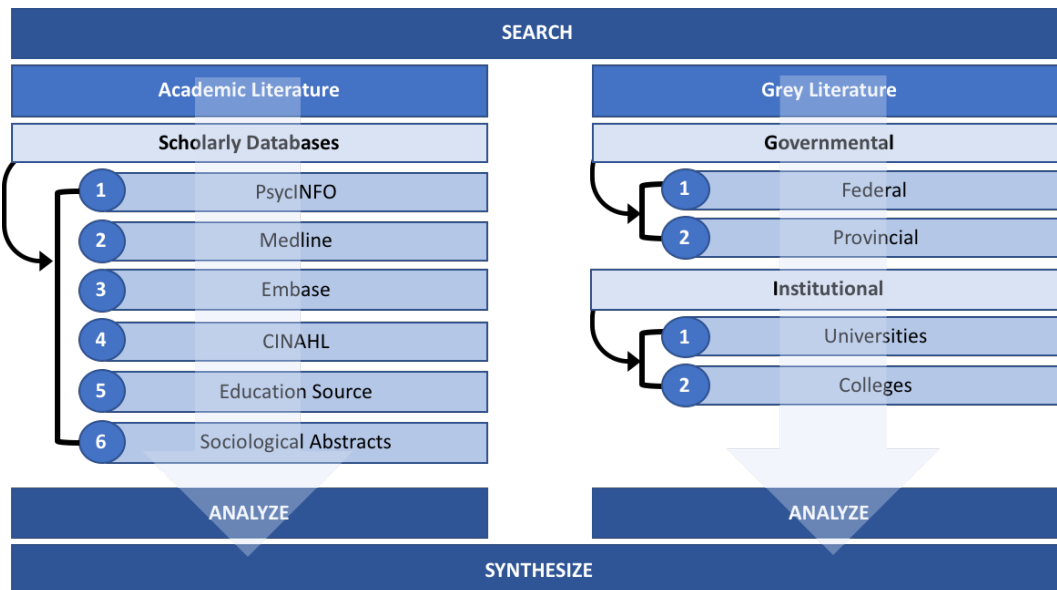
SEARCH

Academic Literature

Scholarly Databases

1 PsycINFO
2 Medline
3 Embase
4 CINAHL
5 Education Source
6 Sociological Abstracts

ANALYZE

Grey Literature

Governmental

1 Federal
2 Provincial

Institutional

1 Universities
2 Colleges

ANALYZE

SYNTHESIZE